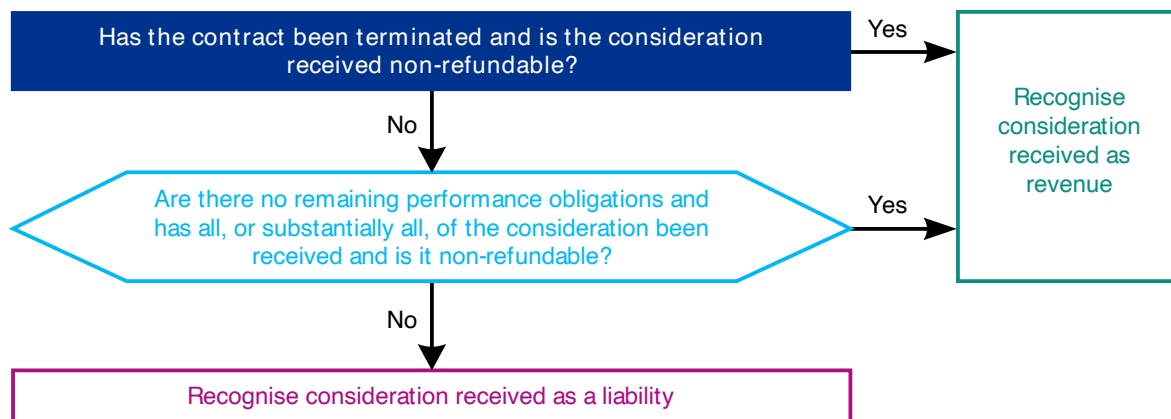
Has the contract been terminated and is the consideration received non-refundable?

Yes

Recognise consideration received as revenue

No

Are there no remaining performance obligations and has all, or substantially all, of the consideration been received and is it non-refundable?

Yes

No

Recognise consideration received as a liability